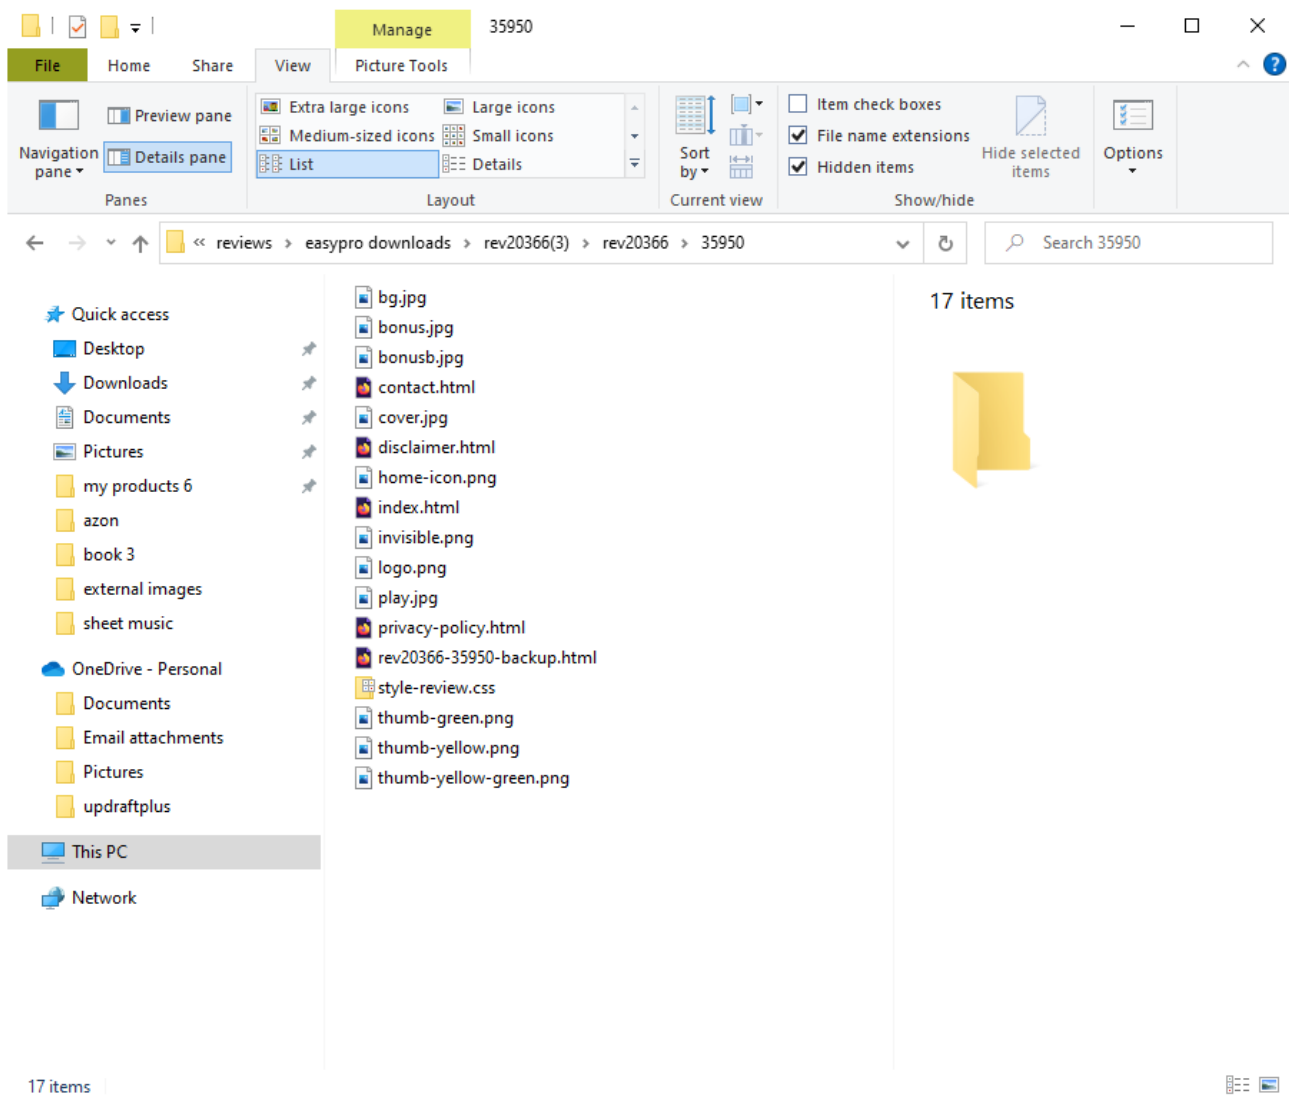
Manage
35950

File
Home
Share
View
Picture Tools

Navigation pane
Preview pane
Details pane
Panes

Extra large icons
Large icons
Medium-sized icons
Small icons
List
Details
Layout

Sort by
Current view

Item check boxes
File name extensions
Hidden items
Hide selected items
Show/hide

Options

« reviews › easypro downloads › rev20366(3) › rev20366 › 35950

Search 35950

Quick access
Desktop
Downloads
Documents
Pictures
my products 6
azon
book 3
external images
sheet music
OneDrive - Personal
Documents
Email attachments
Pictures
updraftplus
This PC
Network

bg.jpg
bonus.jpg
bonusb.jpg
contact.html
cover.jpg
disclaimer.html
home-icon.png
index.html
invisible.png
logo.png
play.jpg
privacy-policy.html
rev20366-35950-backup.html
style-review.css
thumb-green.png
thumb-yellow.png
thumb-yellow-green.png

17 items

17 items